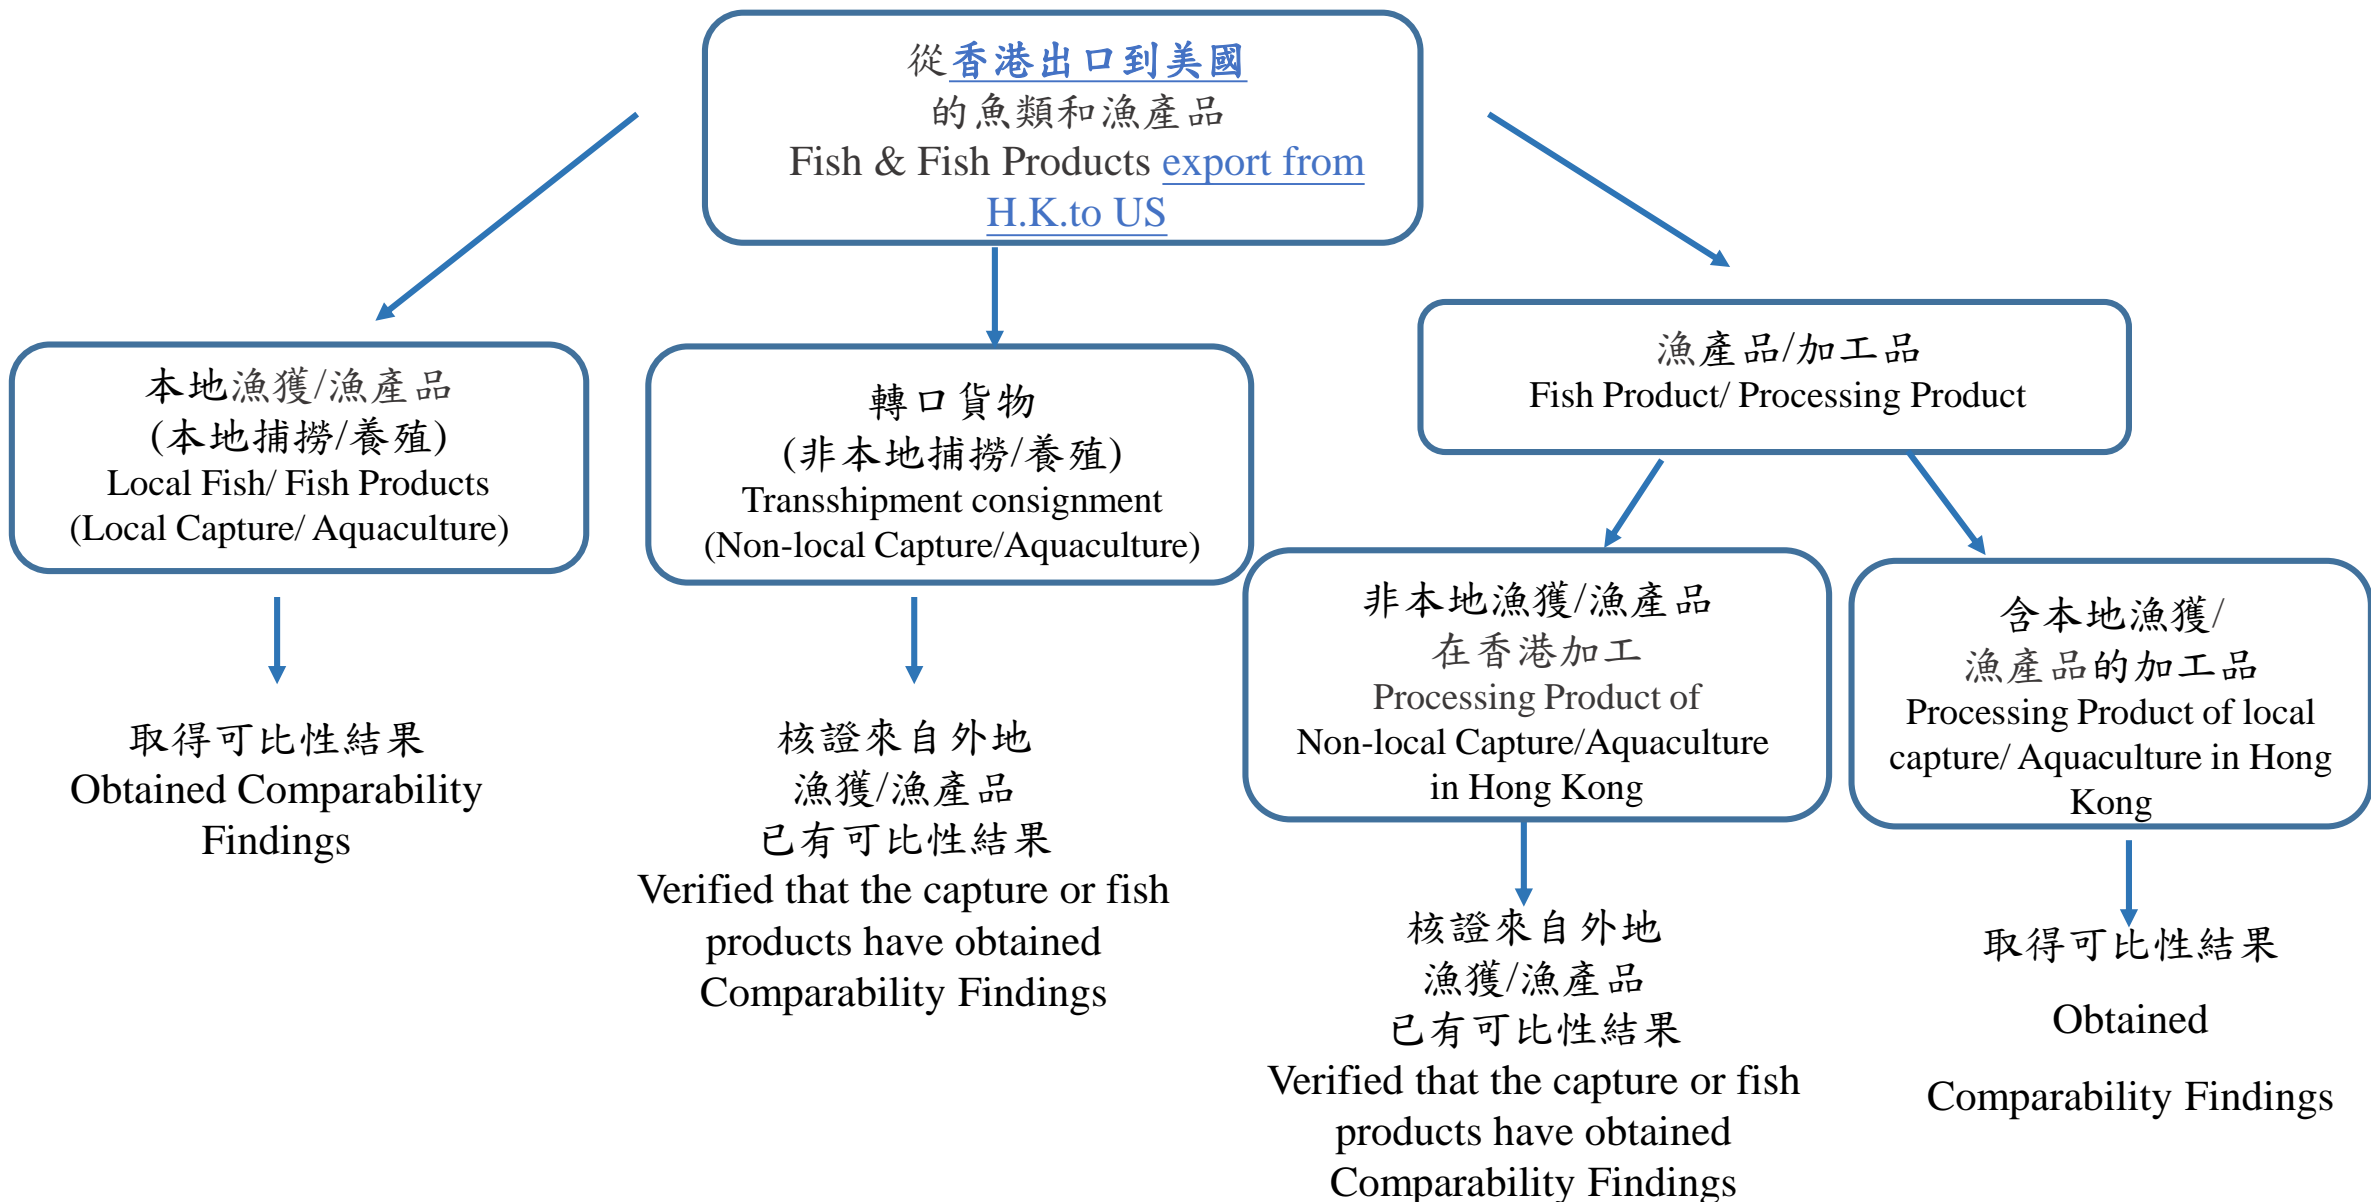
從香港出口到美國
的魚類和漁產品
Fish & Fish Products export from H.K.to US

本地漁獲/漁產品
(本地捕撈/養殖)
Local Fish/ Fish Products
(Local Capture/ Aquaculture)

取得可比性結果
Obtained Comparability Findings

轉口貨物
(非本地捕撈/養殖)
Transshipment consignment
(Non-local Capture/Aquaculture)

核證來自外地
漁獲/漁產品
已有可比性結果
Verified that the capture or fish products have obtained Comparability Findings

漁產品/加工品
Fish Product/ Processing Product

非本地漁獲/漁產品
在香港加工
Processing Product of Non-local Capture/Aquaculture in Hong Kong

核證來自外地
漁獲/漁產品
已有可比性結果
Verified that the capture or fish products have obtained Comparability Findings

含本地漁獲/
漁產品的加工品
Processing Product of local capture/ Aquaculture in Hong Kong

取得可比性結果
Obtained
Comparability Findings